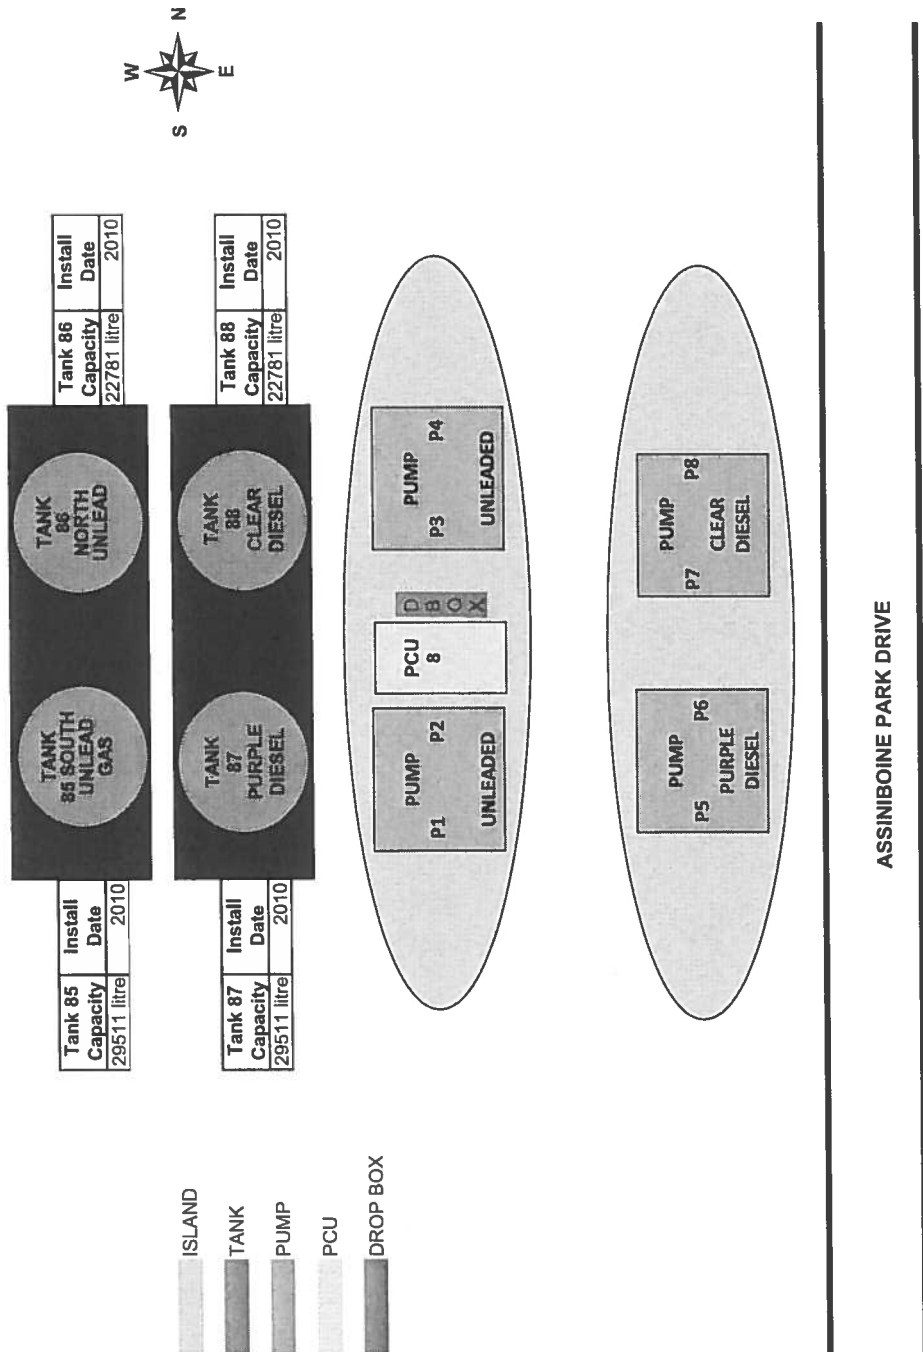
N
W E
S

| Tank 86 Capacity | Install Date |
|---|---|
| 22781 litre | 2010 |

| Tank 88 Capacity | Install Date |
|---|---|
| 22781 litre | 2010 |

TANK 85 SOUTH UNLEAD GAS

TANK 86 NORTH UNLEAD

TANK 87 PURPLE DIESEL

TANK 88 CLEAR DIESEL

| Tank 85 Capacity | Install Date |
|---|---|
| 29511 litre | 2010 |

| Tank 87 Capacity | Install Date |
|---|---|
| 29511 litre | 2010 |

PUMP P1 P2 UNLEADED

PCU 8

D B O X

PUMP P3 P4 UNLEADED

PUMP P5 P6 PURPLE DIESEL

PUMP P7 P8 CLEAR DIESEL

ISLAND
TANK
PUMP
PCU
DROP BOX

ASSINIBOINE PARK DRIVE